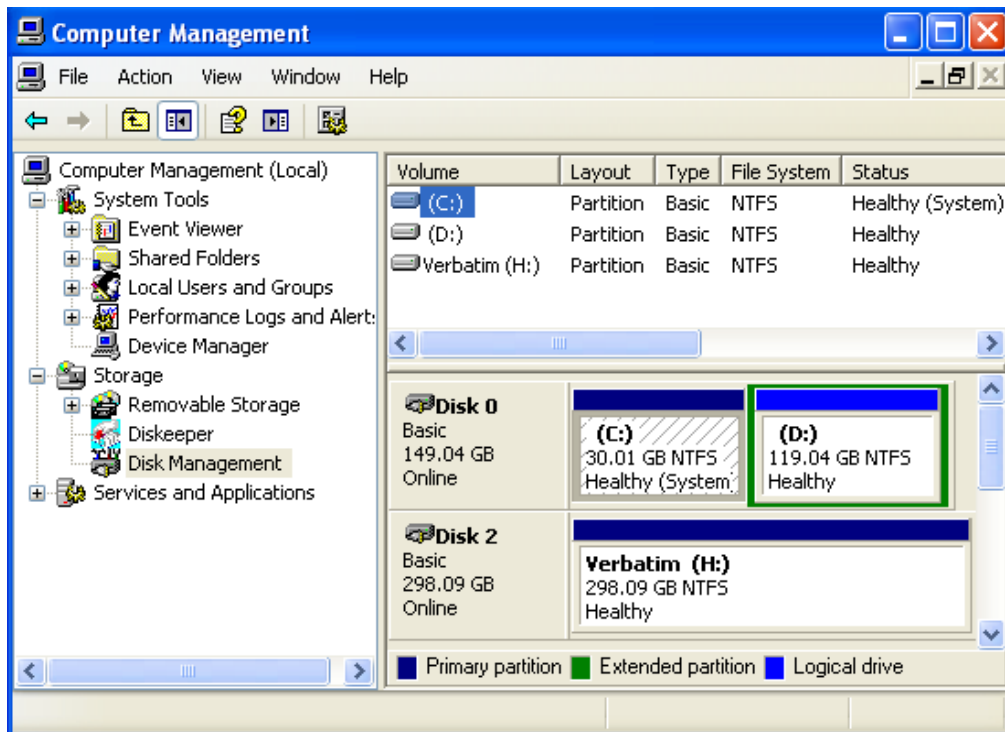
Computer Management

File Action View Window Help

Computer Management (Local)
System Tools
Event Viewer
Shared Folders
Local Users and Groups
Performance Logs and Alert:
Device Manager
Storage
Removable Storage
Diskeeper
Disk Management
Services and Applications

| Volume | Layout | Type | File System | Status |
|---|---|---|---|---|
| (C:) | Partition | Basic | NTFS | Healthy (System) |
| (D:) | Partition | Basic | NTFS | Healthy |
| Verbatim (H:) | Partition | Basic | NTFS | Healthy |

Disk 0
Basic
149.04 GB
Online

(C:)
30.01 GB NTFS
Healthy (System

(D:)
119.04 GB NTFS
Healthy

Disk 2
Basic
298.09 GB
Online

Verbatim (H:)
298.09 GB NTFS
Healthy

Primary partition Extended partition Logical drive